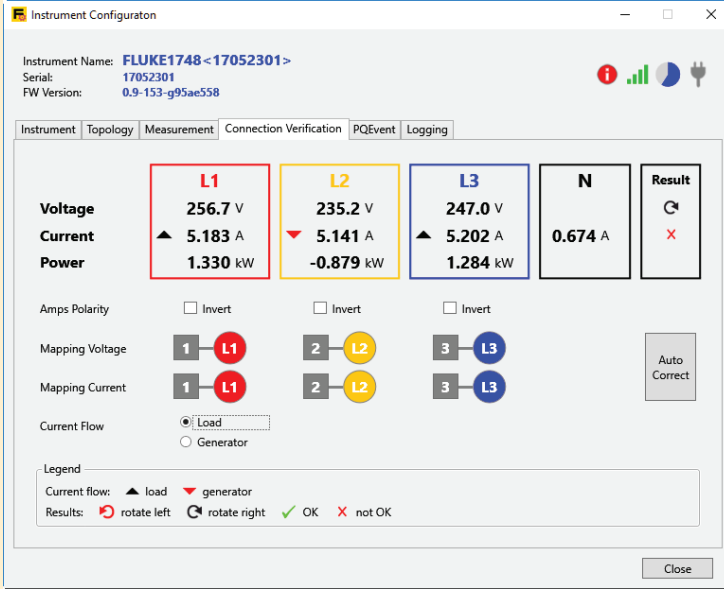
Instrument Configuraton

Instrument Name: FLUKE1748<17052301>
Serial: 17052301
FW Version: 0.9-153-g95ae558

Instrument | Topology | Measurement | Connection Verification | PQEvent | Logging

| | L1 | L2 | L3 | N | Result |
|---|---|---|---|---|---|
| Voltage | 256.7 V | 235.2 V | 247.0 V | | |
| Current | 5.183 A | 5.141 A | 5.202 A | 0.674 A | × |
| Power | 1.330 kW | -0.879 kW | 1.284 kW | | |

Amps Polarity Invert Invert Invert

Mapping Voltage 1 L1 2 L2 3 L3

Mapping Current 1 L1 2 L2 3 L3

Auto Correct

Current Flow
Load
Generator

Legend
Current flow: load generator
Results: rotate left rotate right OK × not OK

Close